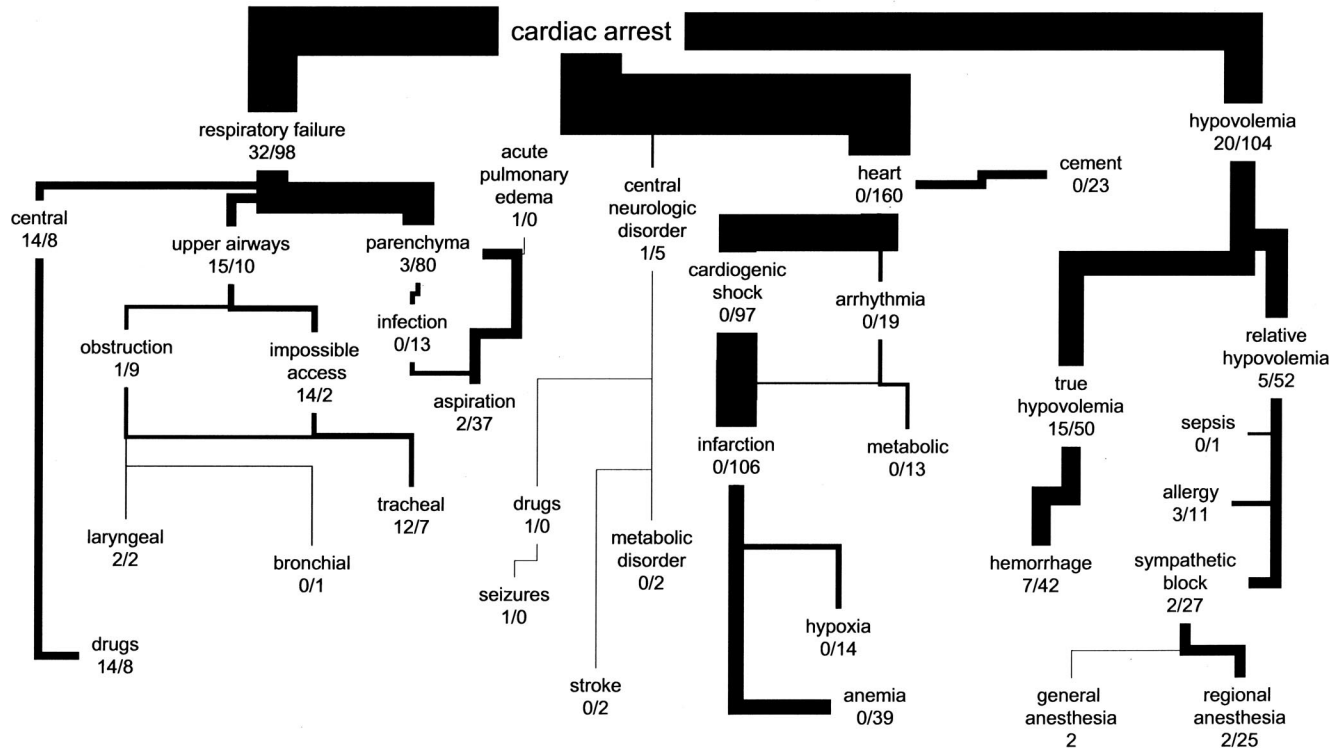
cardiac arrest

respiratory failure
32/98

central
14/8

upper airways
15/10

parenchyma
3/80

acute pulmonary edema
1/0

central neurologic disorder
1/5

heart
0/160

cement
0/23

hypovolemia
20/104

obstruction
1/9

impossible access
14/2

infection
0/13

aspiration
2/37

cardiogenic shock
0/97

arrhythmia
0/19

relative hypovolemia
5/52

true hypovolemia
15/50

infarction
0/106

metabolic
0/13

sepsis
0/1

allergy
3/11

tracheal
12/7

laryngeal
2/2

bronchial
0/1

drugs
1/0

metabolic disorder
0/2

seizures
1/0

hemorrhage
7/42

sympathetic block
2/27

hypoxia
0/14

drugs
14/8

stroke
0/2

anemia
0/39

general anesthesia
2

regional anesthesia
2/25